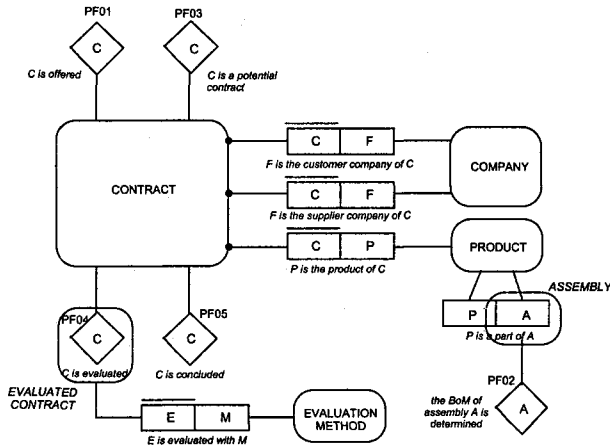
PF01

C

C is offered

PF03

C

C is a potential contract

CONTRACT

C | F

F is the customer company of C

C | F

F is the supplier company of C

COMPANY

C | P

P is the product of C

PRODUCT

ASSEMBLY

P | A

P is a part of A

PF02

the BoM of assembly A is determined

A

PF04

C

C is evaluated

EVALUATED CONTRACT

PF05

C

C is concluded

E | M

E is evaluated with M

EVALUATION METHOD